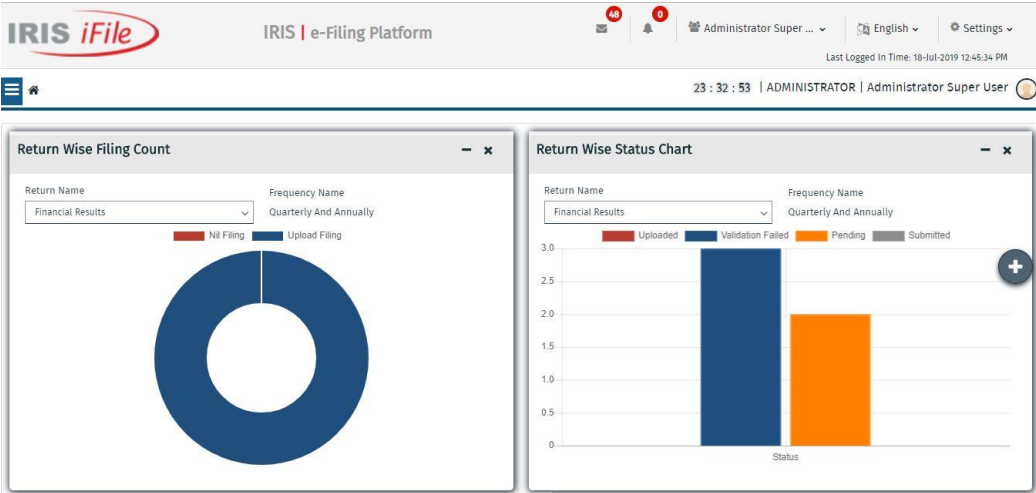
IRIS iFile

IRIS | e-Filing Platform

48 0 Administrator Super ... English Settings

Last Logged In Time: 18-Jul-2019 12:45:34 PM

23 : 32 : 53 | ADMINISTRATOR | Administrator Super User

Return Wise Filing Count

Return Name
Financial Results

Frequency Name
Quarterly And Annually

Nil Filing Upload Filing

Return Wise Status Chart

Return Name
Financial Results

Frequency Name
Quarterly And Annually

Uploaded Validation Failed Pending Submitted

3.0
2.5
2.0
1.5
1.0
0.5
0

Status